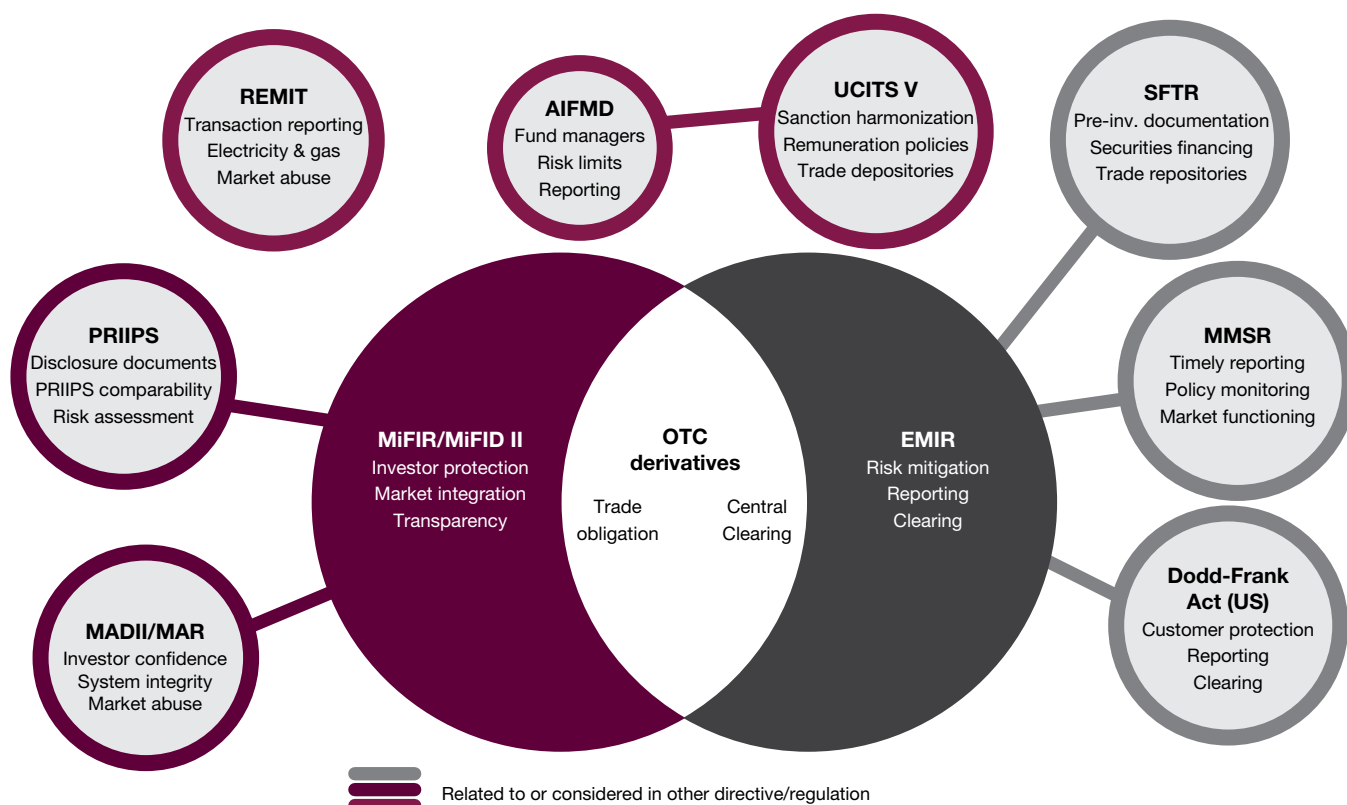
REMIT
Transaction reporting
Electricity & gas
Market abuse

AIFMD
Fund managers
Risk limits
Reporting

UCITS V
Sanction harmonization
Remuneration policies
Trade depositories

SFTR
Pre-inv. documentation
Securities financing
Trade repositories

PRIIPS
Disclosure documents
PRIIPS comparability
Risk assessment

MiFIR/MiFID II
Investor protection
Market integration
Transparency

OTC derivatives
Trade obligation
Central Clearing

EMIR
Risk mitigation
Reporting
Clearing

MMSR
Timely reporting
Policy monitoring
Market functioning

MADII/MAR
Investor confidence
System integrity
Market abuse

Dodd-Frank Act (US)
Customer protection
Reporting
Clearing

Related to or considered in other directive/regulation